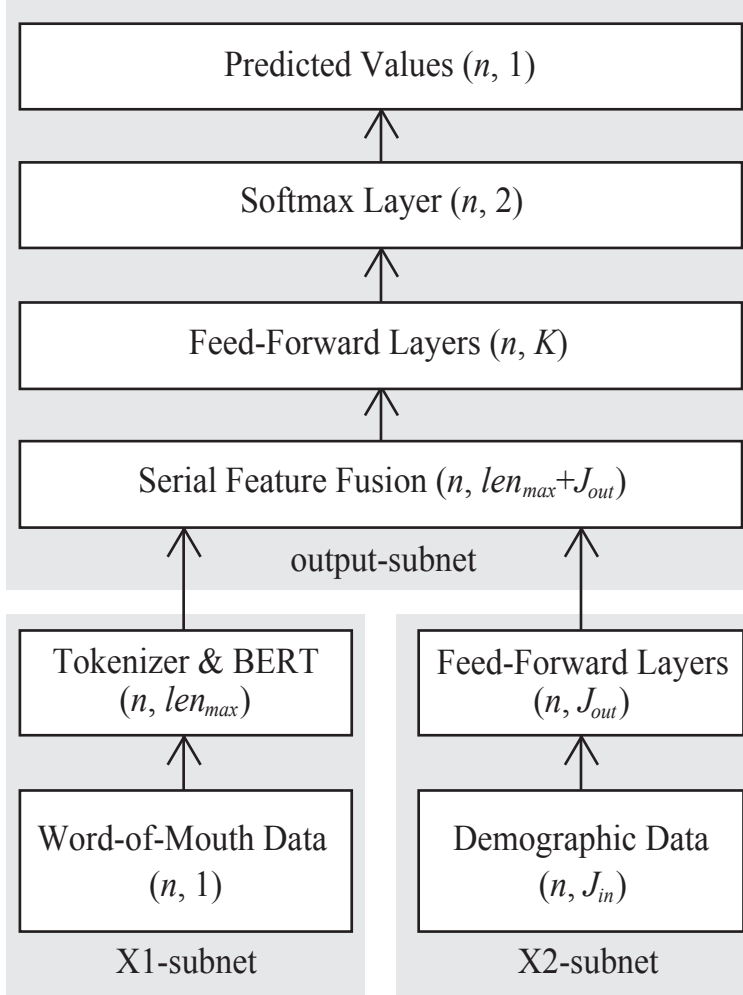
Predicted Values ($n$, 1)

Softmax Layer ($n$, 2)

Feed-Forward Layers ($n$, $K$)

Serial Feature Fusion ($n$, $len_{max}+J_{out}$)

output-subnet

Tokenizer & BERT ($n$, $len_{max}$)

Word-of-Mouth Data ($n$, 1)

X1-subnet

Feed-Forward Layers ($n$, $J_{out}$)

Demographic Data ($n$, $J_{in}$)

X2-subnet